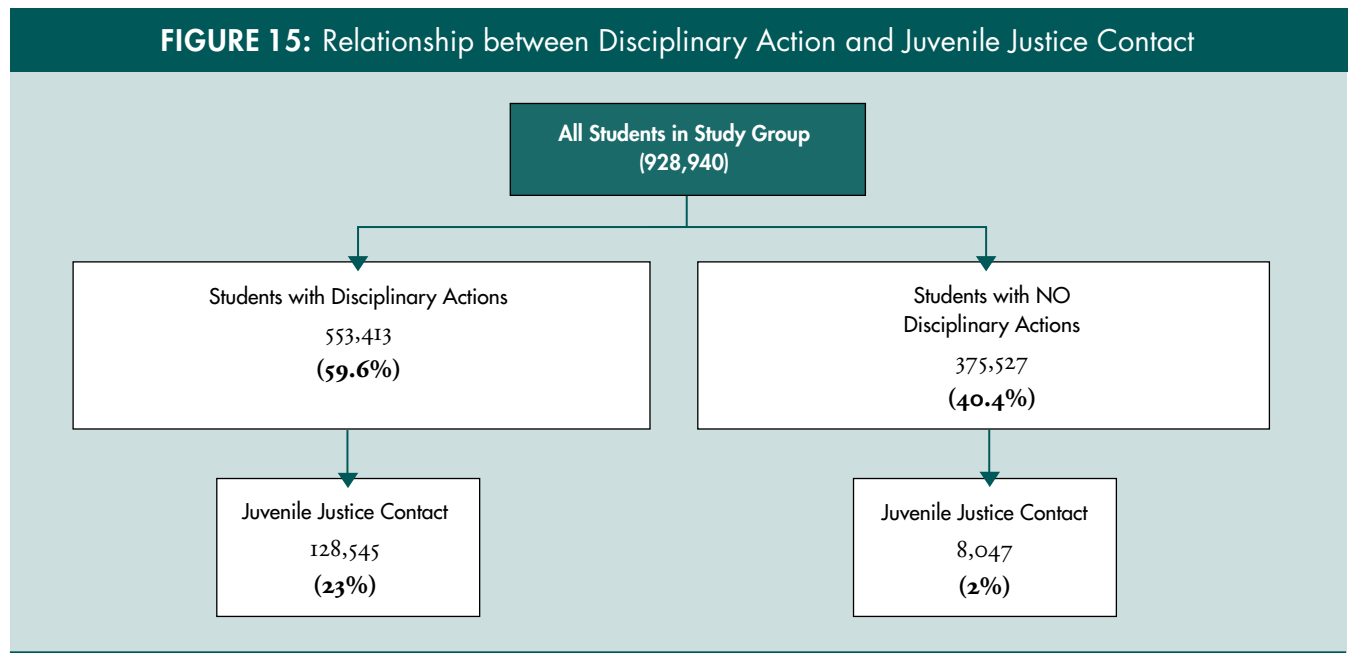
**FIGURE 15:** Relationship between Disciplinary Action and Juvenile Justice Contact

All Students in Study Group
(928,940)

Students with Disciplinary Actions
553,413
(59.6%)

Students with NO Disciplinary Actions
375,527
(40.4%)

Juvenile Justice Contact
128,545
(23%)

Juvenile Justice Contact
8,047
(2%)